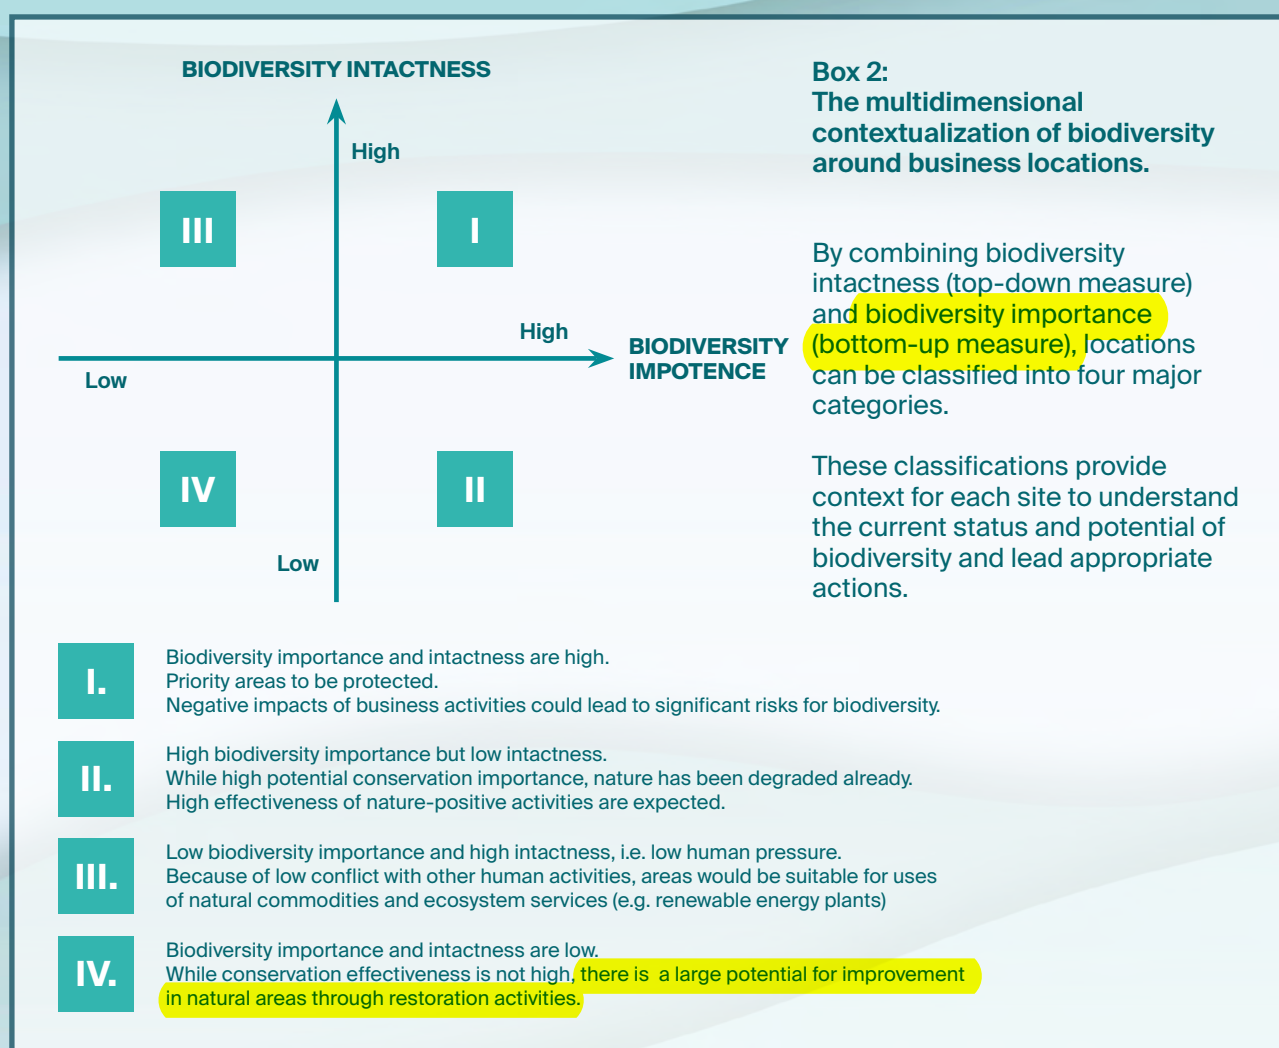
BIODIVERSITY INTACTNESS

High

III

I

High

BIODIVERSITY IMPOTENCE

Low

IV

II

Low

Box 2:
The multidimensional contextualization of biodiversity around business locations.

By combining biodiversity intactness (top-down measure) and biodiversity importance (bottom-up measure), locations can be classified into four major categories.

These classifications provide context for each site to understand the current status and potential of biodiversity and lead appropriate actions.

I.

Biodiversity importance and intactness are high.
Priority areas to be protected.
Negative impacts of business activities could lead to significant risks for biodiversity.

II.

High biodiversity importance but low intactness.
While high potential conservation importance, nature has been degraded already.
High effectiveness of nature-positive activities are expected.

III.

Low biodiversity importance and high intactness, i.e. low human pressure.
Because of low conflict with other human activities, areas would be suitable for uses of natural commodities and ecosystem services (e.g. renewable energy plants)

IV.

Biodiversity importance and intactness are low.
While conservation effectiveness is not high, there is a large potential for improvement in natural areas through restoration activities.